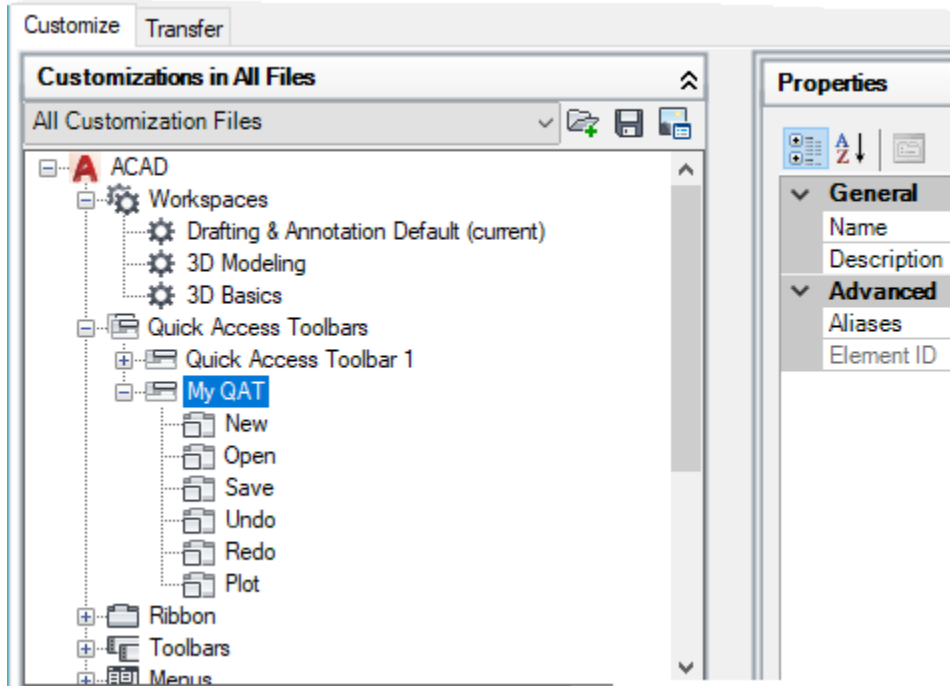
Customize Transfer

Customizations in All Files

All Customization Files

ACAD
Workspaces
Drafting & Annotation Default (current)
3D Modeling
3D Basics
Quick Access Toolbars
Quick Access Toolbar 1
My QAT
New
Open
Save
Undo
Redo
Plot
Ribbon
Toolbars
Menus

Properties

General
Name
Description
Advanced
Aliases
Element ID